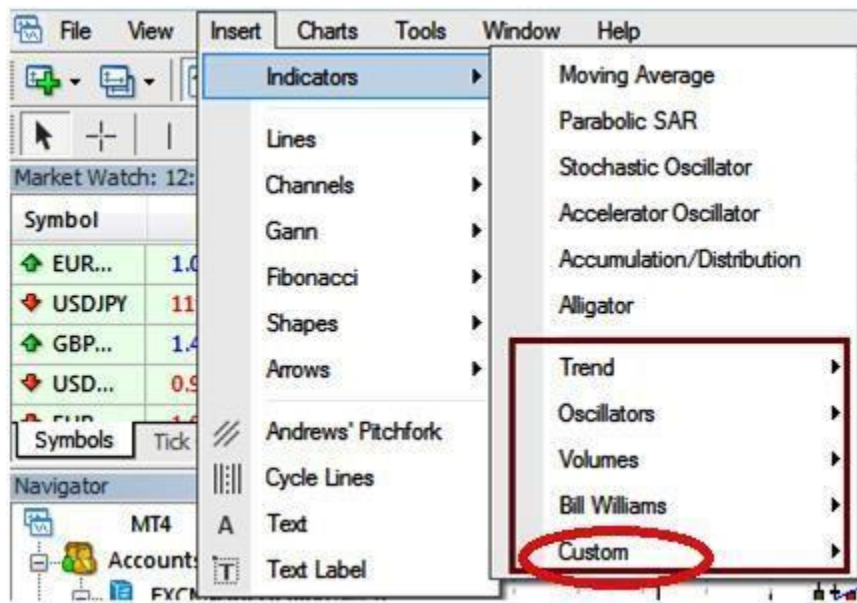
File View Insert Charts Tools Window Help

Market Watch: 12:

| Symbol | |
|---|---|
| EUR... | 1.0 |
| USDJPY | 11 |
| GBP... | 1.4 |
| USD... | 0.9 |

Symbols Tick

Navigator

MT4

Accounts

Indicators

Lines
Channels
Gann
Fibonacci
Shapes
Arrows

Andrews' Pitchfork
Cycle Lines
Text
Text Label

Moving Average
Parabolic SAR
Stochastic Oscillator
Accelerator Oscillator
Accumulation/Distribution
Alligator

Trend
Oscillators
Volumes
Bill Williams
Custom